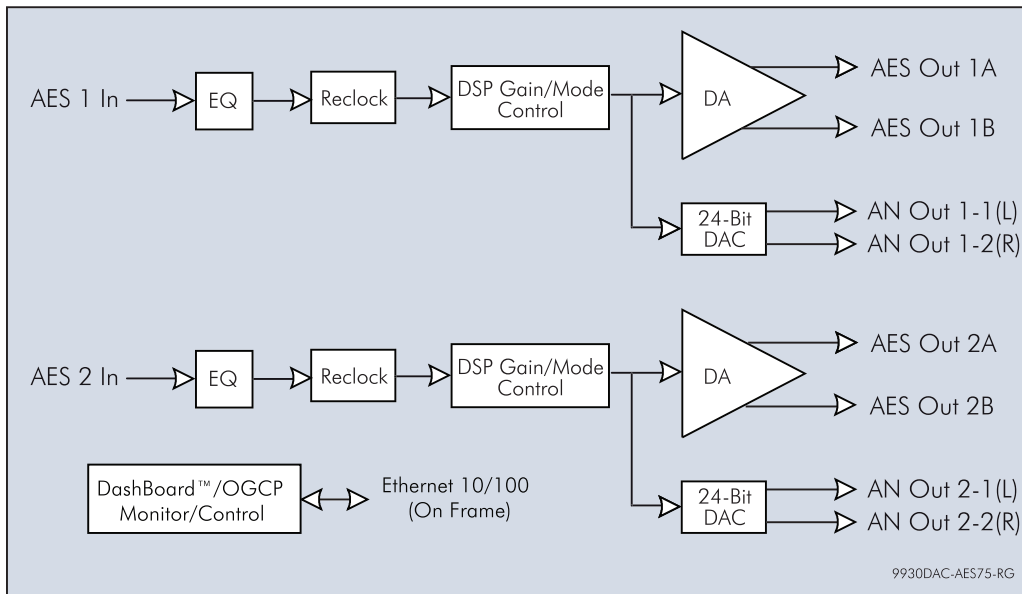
AES 1 In
EQ
Reclock
DSP Gain/Mode Control
DA
AES Out 1A
AES Out 1B
24-Bit DAC
AN Out 1-1(L)
AN Out 1-2(R)

AES 2 In
EQ
Reclock
DSP Gain/Mode Control
DA
AES Out 2A
AES Out 2B
24-Bit DAC
AN Out 2-1(L)
AN Out 2-2(R)

DashBoard™/OGCP Monitor/Control
Ethernet 10/100 (On Frame)

9930DAC-AES75-RG